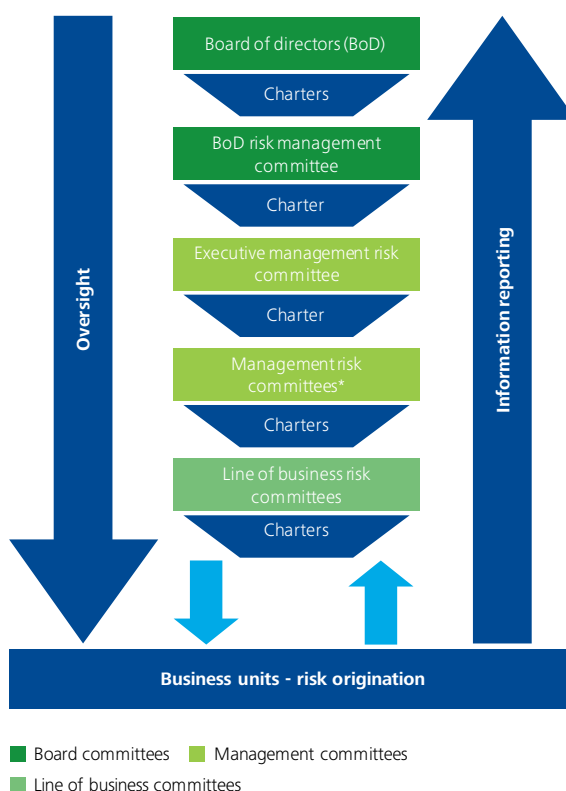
Oversight

Board of directors (BoD)

Charters

BoD risk management committee

Charter

Executive management risk committee

Charter

Management risk committees*

Charters

Line of business risk committees

Charters

Information reporting

Business units - risk origination

Board committees
Management committees
Line of business committees